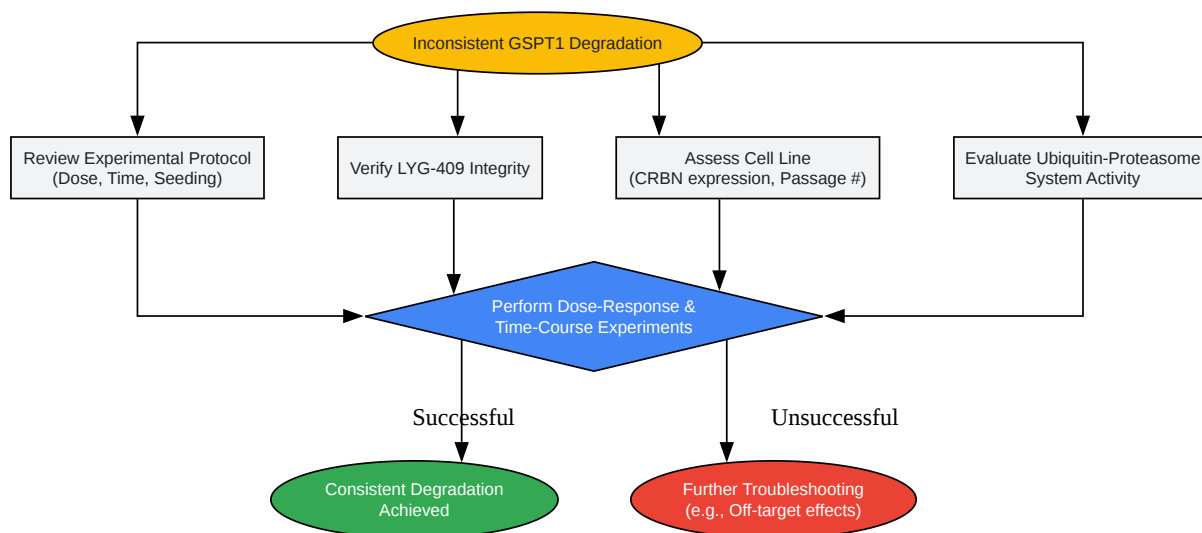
Inconsistent GSPT1 Degradation

Review Experimental Protocol (Dose, Time, Seeding)

Verify LYG-409 Integrity

Assess Cell Line (CRBN expression, Passage #)

Evaluate Ubiquitin-Proteasome System Activity

Perform Dose-Response & Time-Course Experiments

Successful

Unsuccessful

Consistent Degradation Achieved

Further Troubleshooting (e.g., Off-target effects)